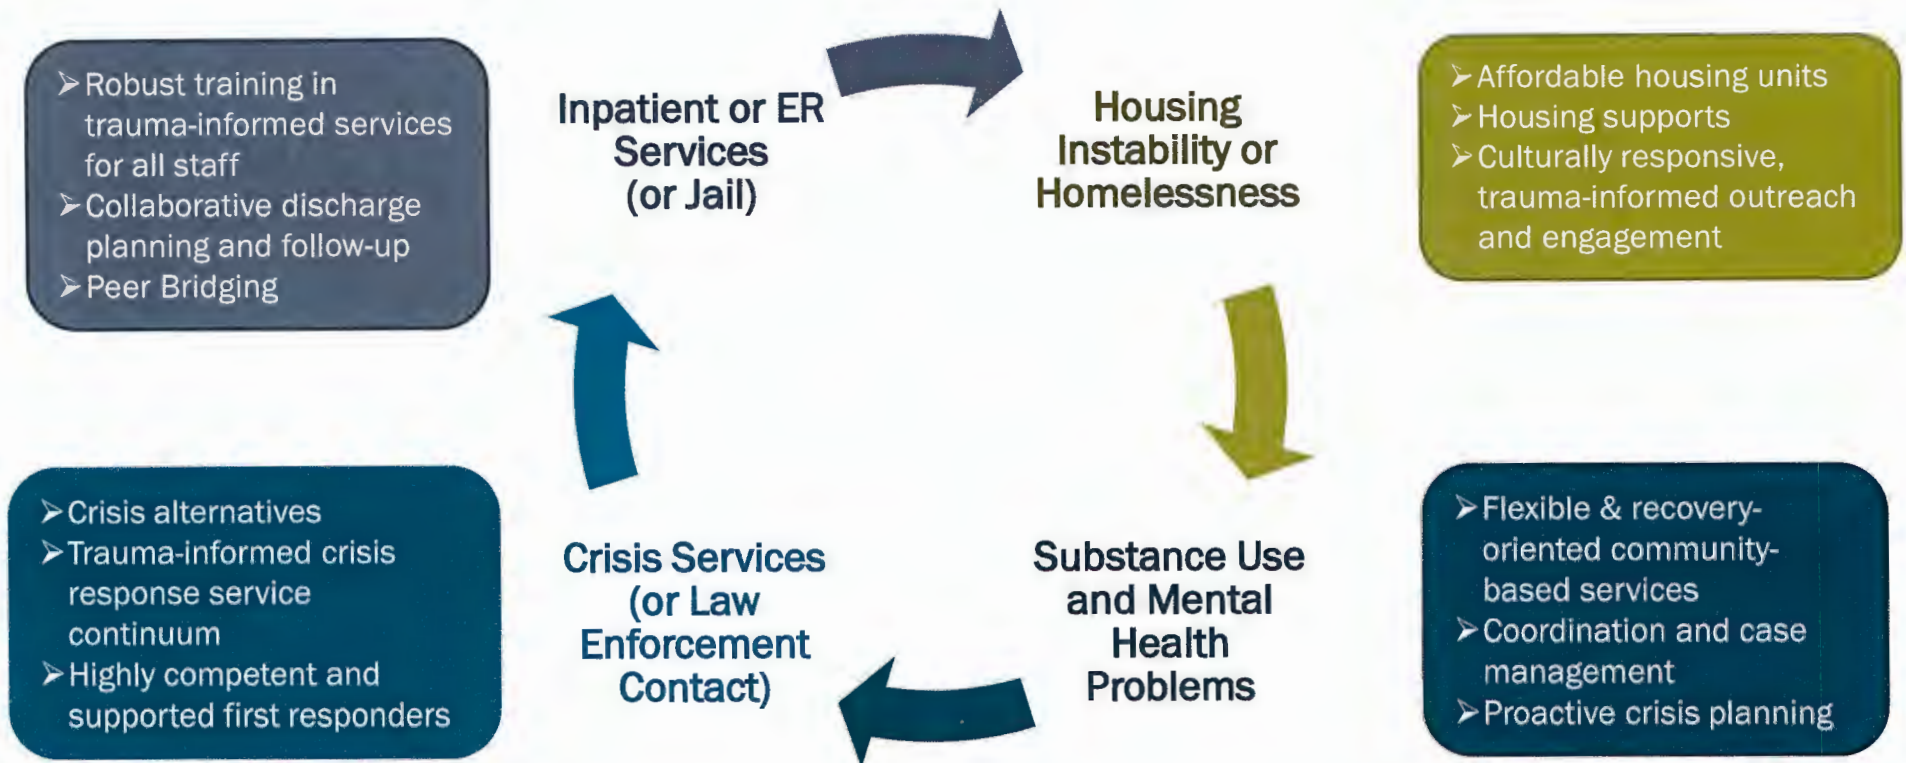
➢Robust training in trauma-informed services for all staff
➢Collaborative discharge planning and follow-up
➢Peer Bridging

Inpatient or ER Services (or Jail)

Housing Instability or Homelessness

➢Affordable housing units
➢Housing supports
➢Culturally responsive, trauma-informed outreach and engagement

➢Crisis alternatives
➢Trauma-informed crisis response service continuum
➢Highly competent and supported first responders

Crisis Services (or Law Enforcement Contact)

Substance Use and Mental Health Problems

➢Flexible & recovery-oriented community-based services
➢Coordination and case management
➢Proactive crisis planning